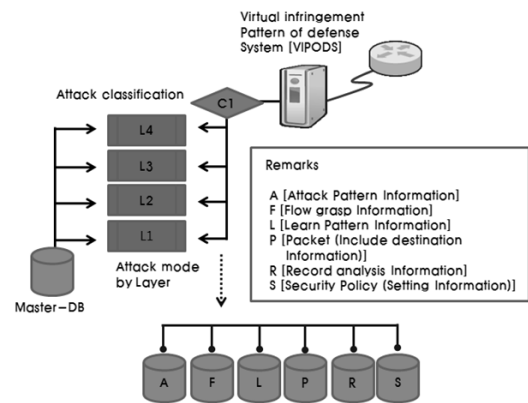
Virtual infringement
Pattern of defense
System [VIPODS]

Attack classification

C1

L4

L3

L2

L1

Attack mode by Layer

Master-DB

Remarks

A [Attack Pattern Information]
F [Flow grasp Information]
L [Learn Pattern Information]
P [Packet (Include destination Information)]
R [Record analysis Information]
S [Security Policy (Setting Information)]

A F L P R S